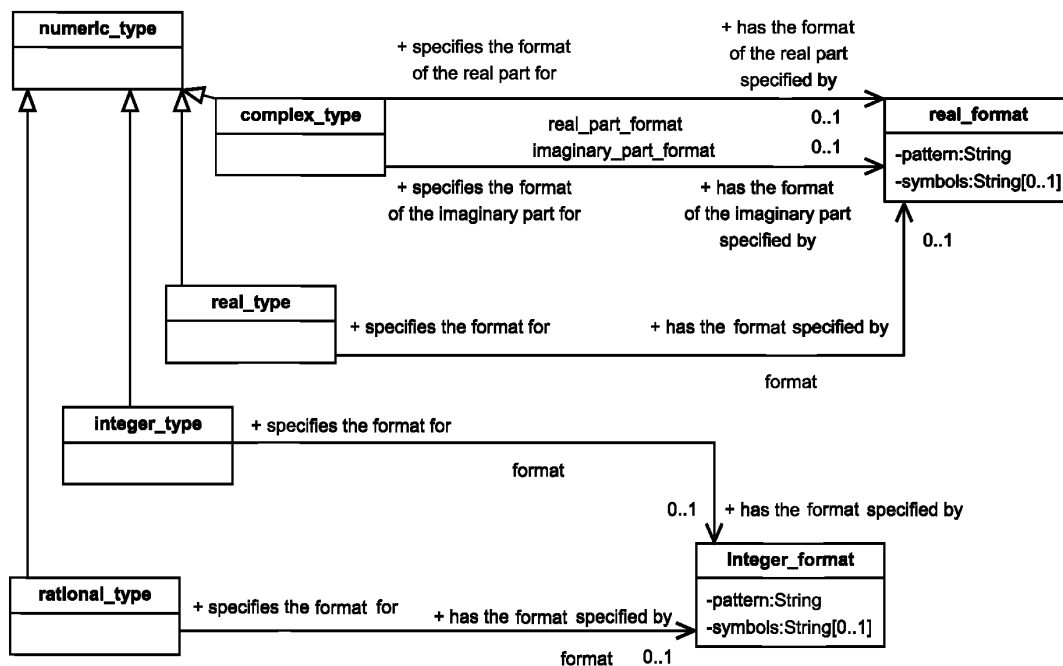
numeric_type

+ specifies the format of the real part for

+ has the format of the real part specified by

complex_type

real_part_format

0..1

imaginary_part_format

0..1

real_format

-pattern:String
-symbols:String[0..1]

+ specifies the format of the imaginary part for

+ has the format of the imaginary part specified by

0..1

real_type

+ specifies the format for

+ has the format specified by

format

integer_type

+ specifies the format for

format

0..1

+ has the format specified by

integer_format

-pattern:String
-symbols:String[0..1]

rational_type

+ specifies the format for

+ has the format specified by

format

0..1